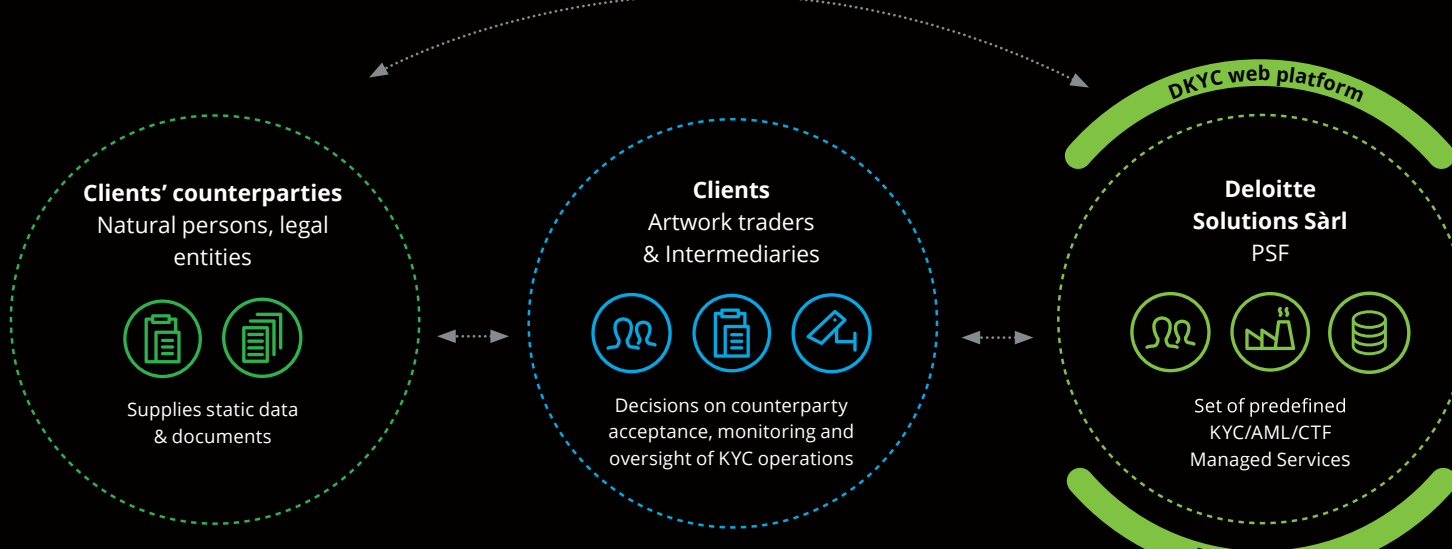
DKYC web platform

Clients' counterparties
Natural persons, legal entities

Supplies static data & documents

Clients
Artwork traders & Intermediaries

Decisions on counterparty acceptance, monitoring and oversight of KYC operations

Deloitte Solutions Sàrl
PSF

Set of predefined KYC/AML/CTF Managed Services